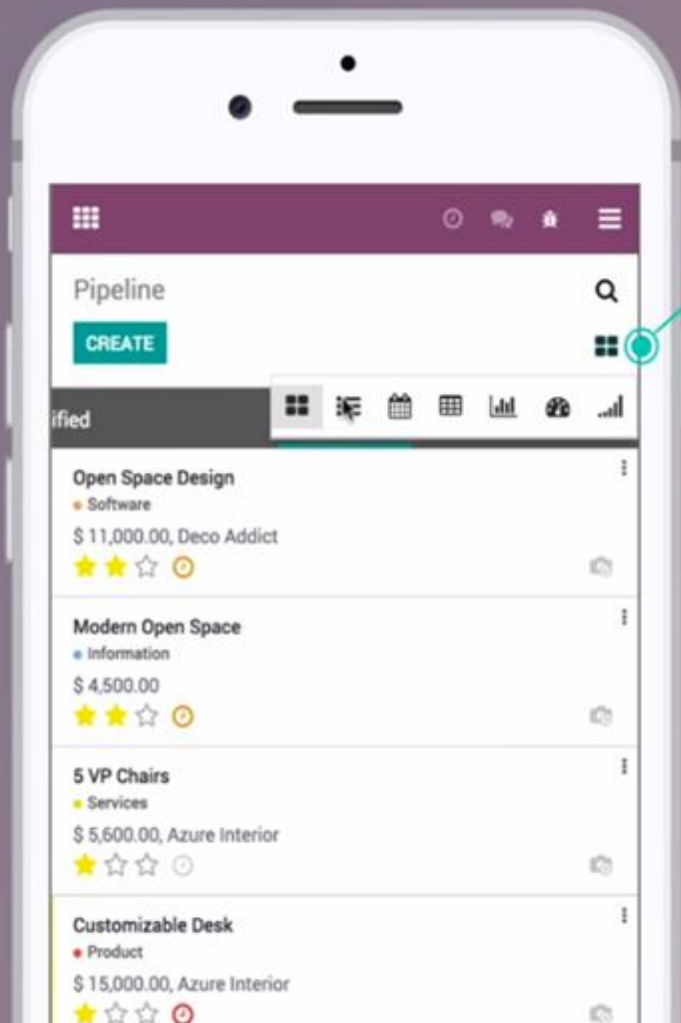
Pipeline

CREATE

ified

Open Space Design
Software
$ 11,000.00, Deco Addict

Modern Open Space
Information
$ 4,500.00

5 VP Chairs
Services
$ 5,600.00, Azure Interior

Customizable Desk
Product
$ 15,000.00, Azure Interior